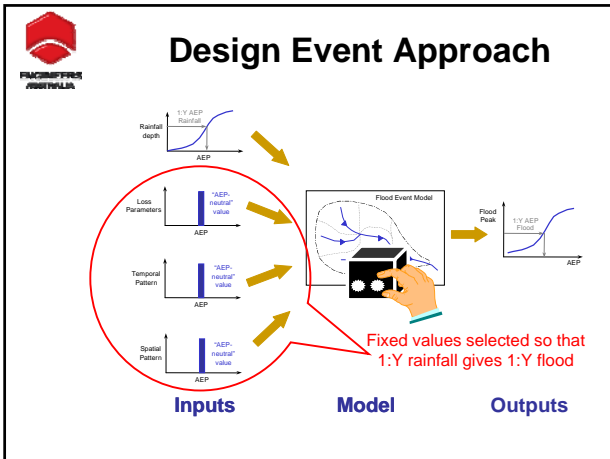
ENGINEERS AUSTRALIA

Design Event Approach

1:Y AEP Rainfall

Rainfall depth

AEP

Loss Parameters

"AEP-neutral" value

AEP

Temporal Pattern

"AEP-neutral" value

AEP

Spatial Pattern

"AEP-neutral" value

AEP

Flood Event Model

Flood Peak

1:Y AEP Flood

AEP

Fixed values selected so that 1:Y rainfall gives 1:Y flood

Inputs

Model

Outputs